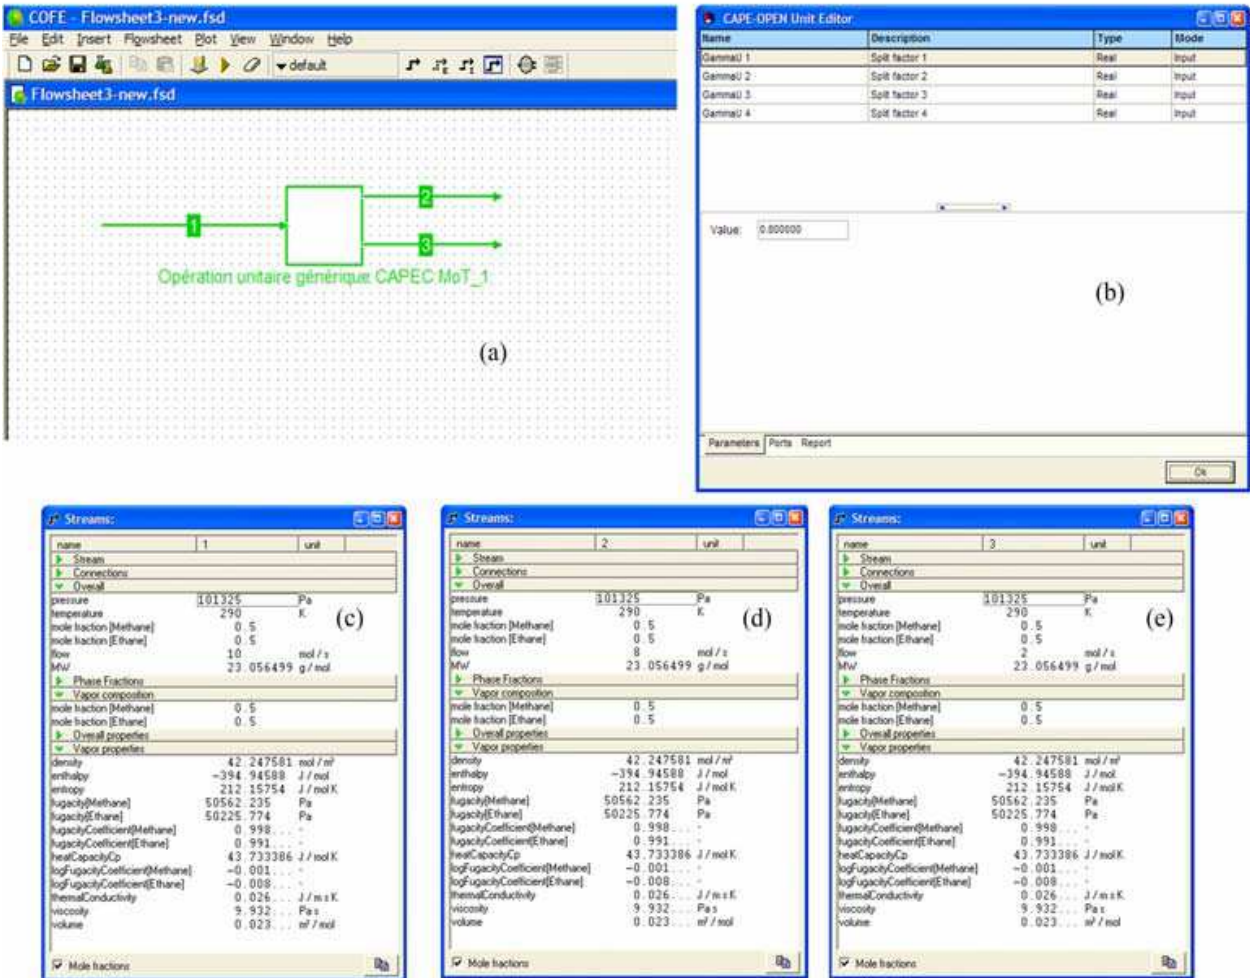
COFE - Flowsheet3-new.fsd
File Edit Insert Flowsheet Plot View Window Help
default
Flowsheet3-new.fsd

1
2
3
Opération unitaire générique CAPEC MoT_1

(a)

CAPE-OPEN Unit Editor

| Name | Description | Type | Mode |
|---|---|---|---|
| GammaU 1 | Split factor 1 | Real | Input |
| GammaU 2 | Split factor 2 | Real | Input |
| GammaU 3 | Split factor 3 | Real | Input |
| GammaU 4 | Split factor 4 | Real | Input |

Value: 0.800000

(b)

Parameters Ports Report
Ok

Streams:

| name | 1 | unit |
|---|---|---|
| Stream | | |
| Connections | | |
| Overall | | |
| pressure | 101325 | Pa |
| temperature | 290 | K |
| mole fraction [Methane] | 0.5 | |
| mole fraction [Ethane] | 0.5 | |
| flow | 10 | mol / s |
| MW | 23.056499 | g / mol |
| Phase Fractions | | |
| Vapor composition | | |
| mole fraction [Methane] | 0.5 | |
| mole fraction [Ethane] | 0.5 | |
| Overall properties | | |
| Vapor properties | | |
| density | 42.247581 | mol / m³ |
| enthalpy | -394.94588 | J / mol |
| entropy | 212.15754 | J / mol K |
| fugacity[Methane] | 50562.235 | Pa |
| fugacity[Ethane] | 50225.774 | Pa |
| fugacityCoefficient[Methane] | 0.998... | - |
| fugacityCoefficient[Ethane] | 0.991... | - |
| heatCapacityCp | 43.733386 | J / mol K |
| logFugacityCoefficient[Methane] | -0.001... | - |
| logFugacityCoefficient[Ethane] | -0.008... | - |
| thermalConductivity | 0.026... | J / m s K |
| viscosity | 9.932... | Pa s |
| volume | 0.023... | m³ / mol |

(c)
Mole fractions

Streams:

| name | 2 | unit |
|---|---|---|
| Stream | | |
| Connections | | |
| Overall | | |
| pressure | 101325 | Pa |
| temperature | 290 | K |
| mole fraction [Methane] | 0.5 | |
| mole fraction [Ethane] | 0.5 | |
| flow | 8 | mol / s |
| MW | 23.056499 | g / mol |
| Phase Fractions | | |
| Vapor composition | | |
| mole fraction [Methane] | 0.5 | |
| mole fraction [Ethane] | 0.5 | |
| Overall properties | | |
| Vapor properties | | |
| density | 42.247581 | mol / m³ |
| enthalpy | -394.94588 | J / mol |
| entropy | 212.15754 | J / mol K |
| fugacity[Methane] | 50562.235 | Pa |
| fugacity[Ethane] | 50225.774 | Pa |
| fugacityCoefficient[Methane] | 0.998... | - |
| fugacityCoefficient[Ethane] | 0.991... | - |
| heatCapacityCp | 43.733386 | J / mol K |
| logFugacityCoefficient[Methane] | -0.001... | - |
| logFugacityCoefficient[Ethane] | -0.008... | - |
| thermalConductivity | 0.026... | J / m s K |
| viscosity | 9.932... | Pa s |
| volume | 0.023... | m³ / mol |

(d)
Mole fractions

Streams:

| name | 3 | unit |
|---|---|---|
| Stream | | |
| Connections | | |
| Overall | | |
| pressure | 101325 | Pa |
| temperature | 290 | K |
| mole fraction [Methane] | 0.5 | |
| mole fraction [Ethane] | 0.5 | |
| flow | 2 | mol / s |
| MW | 23.056499 | g / mol |
| Phase Fractions | | |
| Vapor composition | | |
| mole fraction [Methane] | 0.5 | |
| mole fraction [Ethane] | 0.5 | |
| Overall properties | | |
| Vapor properties | | |
| density | 42.247581 | mol / m³ |
| enthalpy | -394.94588 | J / mol |
| entropy | 212.15754 | J / mol K |
| fugacity[Methane] | 50562.235 | Pa |
| fugacity[Ethane] | 50225.774 | Pa |
| fugacityCoefficient[Methane] | 0.998... | - |
| fugacityCoefficient[Ethane] | 0.991... | - |
| heatCapacityCp | 43.733386 | J / mol K |
| logFugacityCoefficient[Methane] | -0.001... | - |
| logFugacityCoefficient[Ethane] | -0.008... | - |
| thermalConductivity | 0.026... | J / m s K |
| viscosity | 9.932... | Pa s |
| volume | 0.023... | m³ / mol |

(e)
Mole fractions